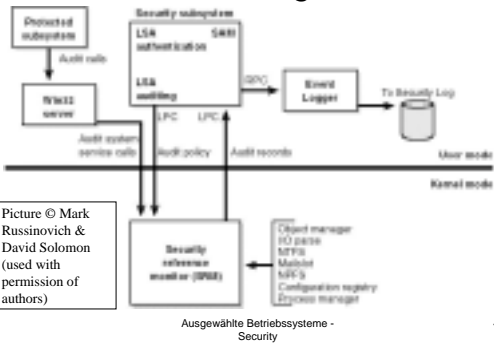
Protected subsystem

Audit calls

Win32 server

Security subsystem

LSA authentication

SAM

LSA auditing

RPC

Event Logger

To Security Log

Audit system service calls

LPC

Audit policy

LPC

Audit records

User mode

Kernel mode

Picture © Mark Russinovich & David Solomon (used with permission of authors)

Security reference monitor (SRM)

Object manager
I/O parse
NTFS
Mailslot
NPFS
Configuration registry
Process manager

Ausgewählte Betriebssysteme - Security